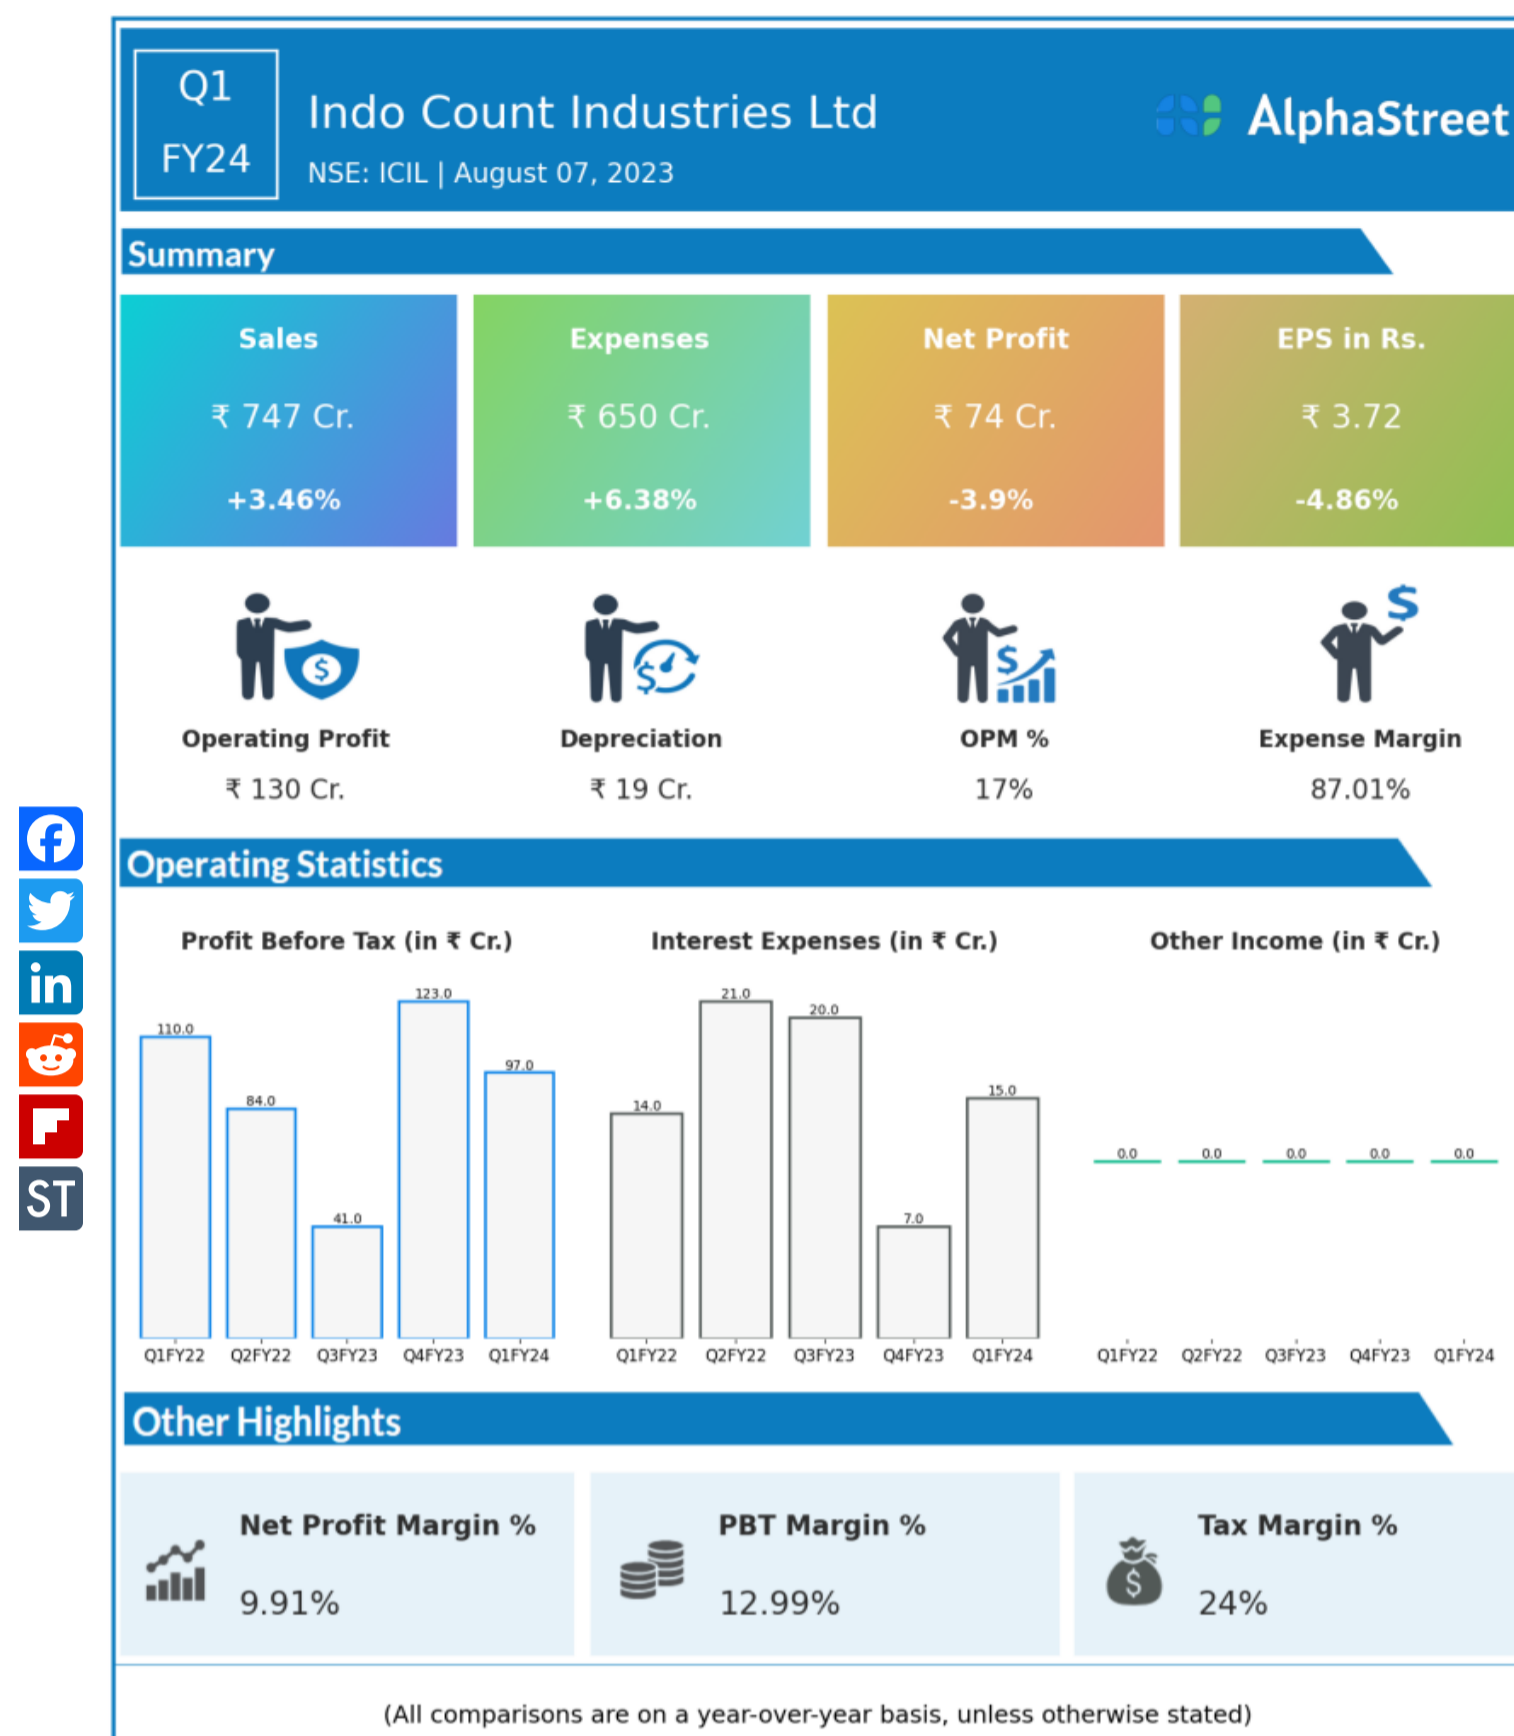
Q1 FY24

Indo Count Industries Ltd

NSE: ICIL | August 07, 2023

AlphaStreet

Summary

Sales
₹ 747 Cr.
+3.46%

Expenses
₹ 650 Cr.
+6.38%

Net Profit
₹ 74 Cr.
-3.9%

EPS in Rs.
₹ 3.72
-4.86%

Operating Profit
₹ 130 Cr.

Depreciation
₹ 19 Cr.

OPM %
17%

Expense Margin
87.01%

Operating Statistics

Profit Before Tax (in ₹ Cr.)

| Q1FY22 | Q2FY22 | Q3FY23 | Q4FY23 | Q1FY24 |
|---|---|---|---|---|
| 110.0 | 84.0 | 41.0 | 123.0 | 97.0 |

Interest Expenses (in ₹ Cr.)

| Q1FY22 | Q2FY22 | Q3FY23 | Q4FY23 | Q1FY24 |
|---|---|---|---|---|
| 14.0 | 21.0 | 20.0 | 7.0 | 15.0 |

Other Income (in ₹ Cr.)

| Q1FY22 | Q2FY22 | Q3FY23 | Q4FY23 | Q1FY24 |
|---|---|---|---|---|
| 0.0 | 0.0 | 0.0 | 0.0 | 0.0 |

Other Highlights

Net Profit Margin %
9.91%

PBT Margin %
12.99%

Tax Margin %
24%

(All comparisons are on a year-over-year basis, unless otherwise stated)

ST